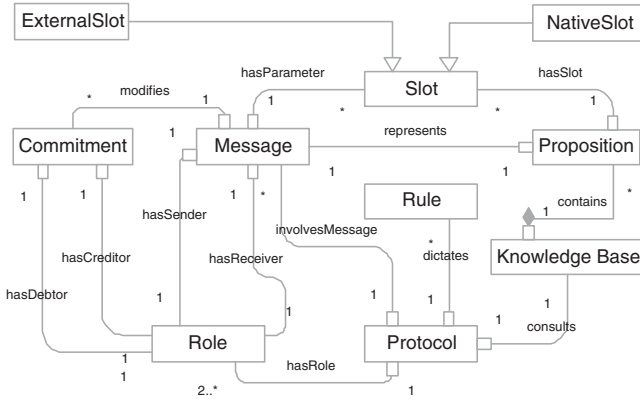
ExternalSlot

NativeSlot

hasParameter

Slot

hasSlot

*

modifies

1

1

*

*

1

Commitment

1

Message

represents

Proposition

1

1

1

1

*

1

contains

1

Rule

*

hasSender

involvesMessage

Knowledge Base

hasCreditor

hasReceiver

*

dictates

1

hasDebtor

1

1

1

1

1

consults

Role

Protocol

1

hasRole

1

2..*

1